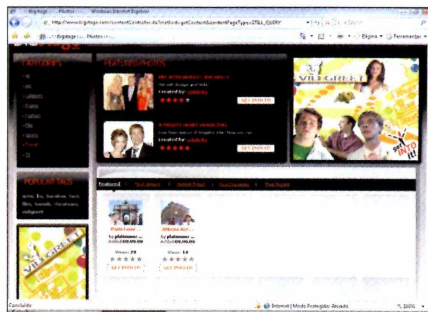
Bigstage :: Photos :: - Windows Internet Explorer

http://www.bigstage.com/contentController.do?method=getContentByIdentPageType=STILL_QUERY

Bigstage :: Photos :: -

Página ▾ Ferramentas ▾

FEATURED PHOTOS

Created by

GET INTO IT!

Created by

GET INTO IT!

VILLAGREEN

GET INTO IT!

POPULAR TAGS

Featured

Views: 21

GET INTO IT!

Views: 14

GET INTO IT!

VILLAGREEN

Concluído

Internet | Modo Protegido: Ativado

100%